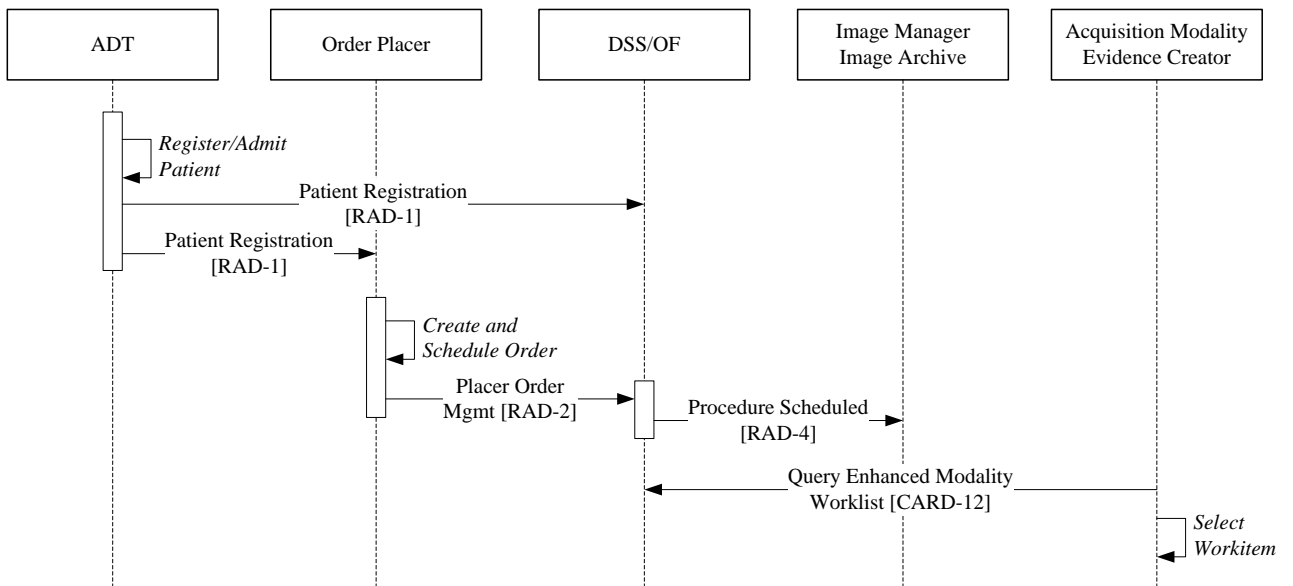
ADT

Order Placer

DSS/OF

Image Manager
Image Archive

Acquisition Modality
Evidence Creator

*Register/Admit Patient*

Patient Registration [RAD-1]

Patient Registration [RAD-1]

*Create and Schedule Order*

Placer Order Mgmt [RAD-2]

Procedure Scheduled [RAD-4]

Query Enhanced Modality Worklist [CARD-12]

*Select Workitem*